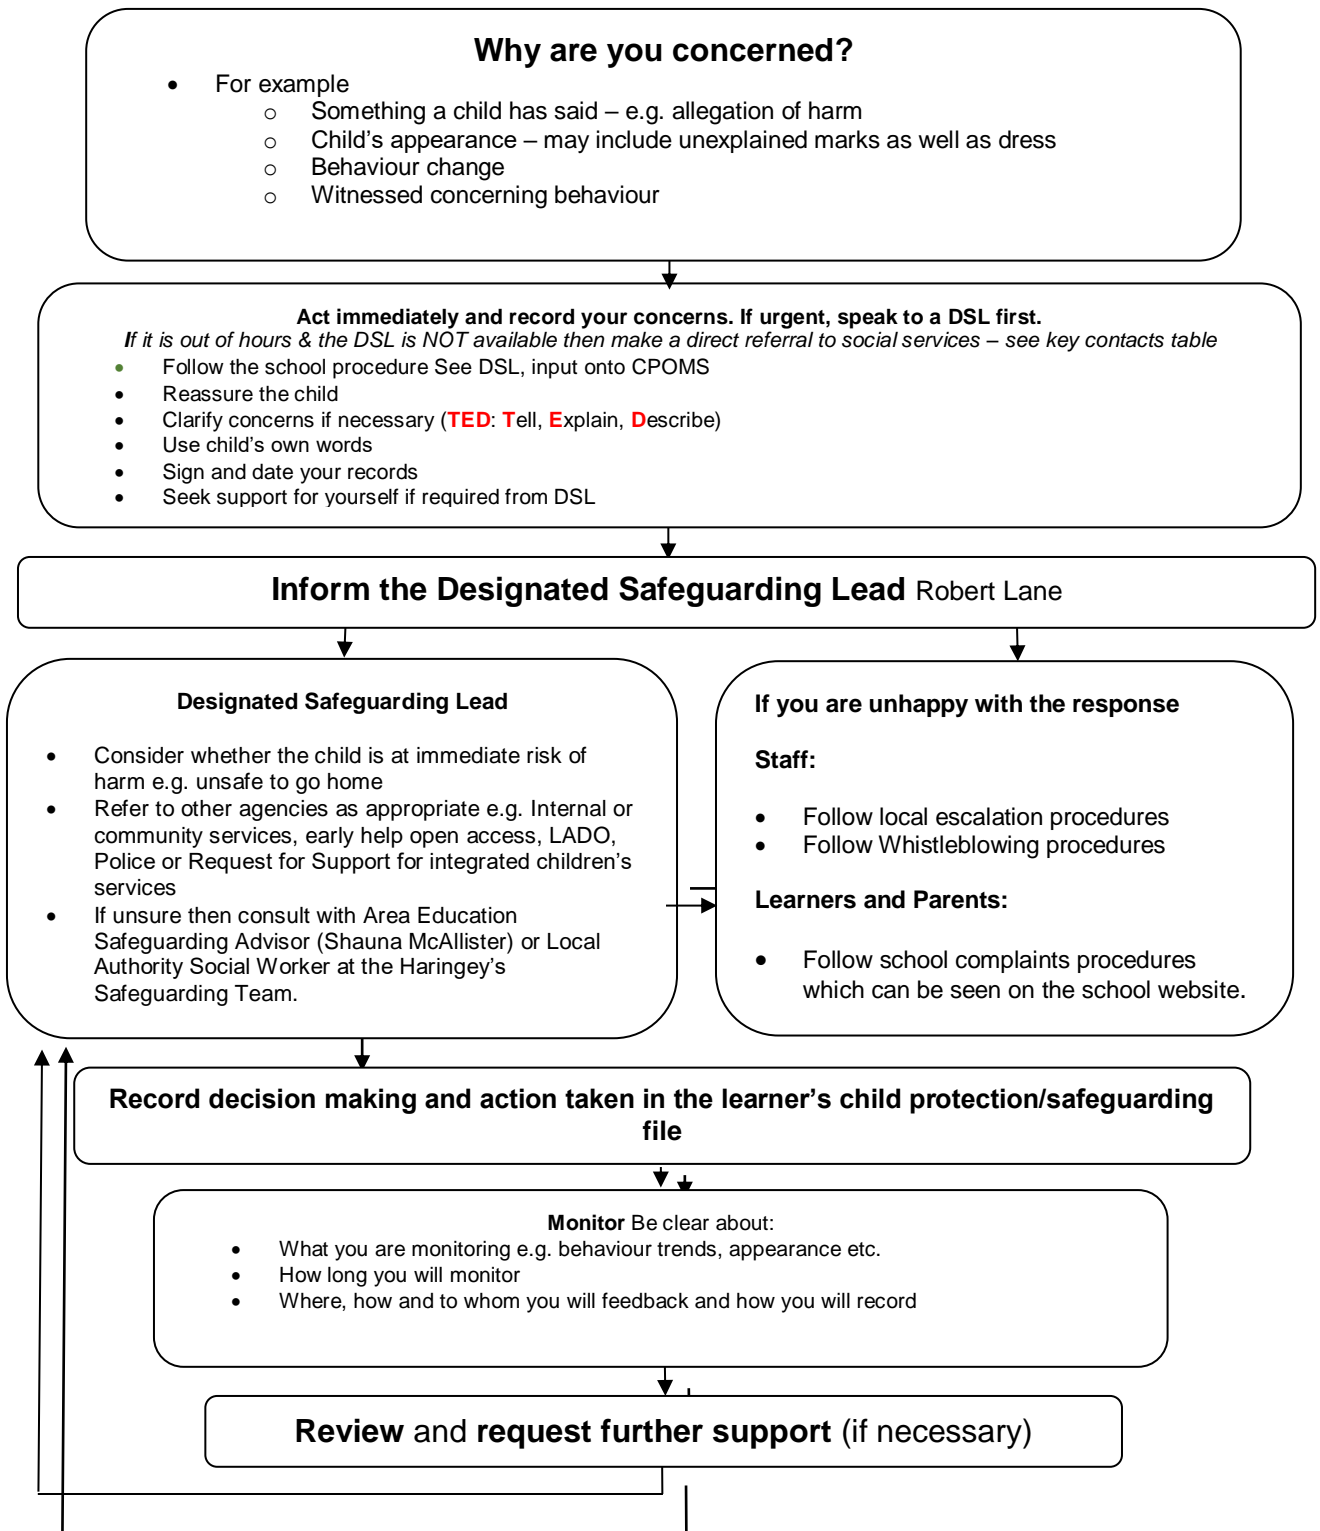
**Why are you concerned?**

- For example
  - Something a child has said – e.g. allegation of harm
  - Child's appearance – may include unexplained marks as well as dress
  - Behaviour change
  - Witnessed concerning behaviour

**Act immediately and record your concerns. If urgent, speak to a DSL first.**

*If it is out of hours & the DSL is NOT available then make a direct referral to social services – see key contacts table*

- Follow the school procedure See DSL, input onto CPOMS
- Reassure the child
- Clarify concerns if necessary (**TED**: **T**ell, **E**xplain, **D**escribe)
- Use child's own words
- Sign and date your records
- Seek support for yourself if required from DSL

**Inform the Designated Safeguarding Lead** Robert Lane

**Designated Safeguarding Lead**

- Consider whether the child is at immediate risk of harm e.g. unsafe to go home
- Refer to other agencies as appropriate e.g. Internal or community services, early help open access, LADO, Police or Request for Support for integrated children's services
- If unsure then consult with Area Education Safeguarding Advisor (Shauna McAllister) or Local Authority Social Worker at the Haringey's Safeguarding Team.

**If you are unhappy with the response**

**Staff:**

- Follow local escalation procedures
- Follow Whistleblowing procedures

**Learners and Parents:**

- Follow school complaints procedures which can be seen on the school website.

**Record decision making and action taken in the learner's child protection/safeguarding file**

**Monitor** Be clear about:

- What you are monitoring e.g. behaviour trends, appearance etc.
- How long you will monitor
- Where, how and to whom you will feedback and how you will record

**Review** and **request further support** (if necessary)